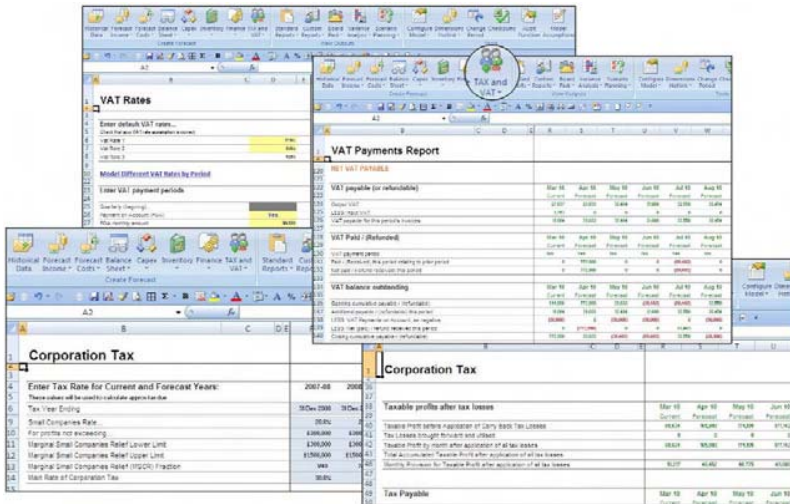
Historical Data Forecast Income Forecast Costs Balance Sheet Capex Inventory Finance TAX and VAT Standard Reports Custom Reports Board Pack Variance Analysis Scenario Planning Configure Model Dimensions Hotlink Change Period Checksums Model Assumptions

Create Forecast

A2

VAT Rates

Enter default VAT rates...

Model Different VAT Rates by Period

Enter VAT payment periods

VAT Payments Report

NET VAT PAYABLE

VAT payable (or refundable)

Mar 10 Apr 10 May 10 Jun 10 Jul 10 Aug 10

VAT Paid / (Refunded)

VAT balance outstanding

Historical Data Forecast Income Forecast Costs Balance Sheet Capex Inventory Finance TAX and VAT Standard Reports Cu

Create Forecast

A3

A B C D E

1 Corporation Tax

2

3

4 Enter Tax Rate for Current and Forecast Years: 2007-08 2008

5 These values will be used to calculate approx tax due

6 Tax Year Ending

7 Small Companies Rate

8 For profits not exceeding

9 Marginal Small Companies Relief Lower Limit

10 Marginal Small Companies Relief Upper Limit

11 Marginal Small Companies Relief (MSCR) Fraction

12 Main Rate of Corporation Tax

Configure Model

Corporation Tax

Taxable profits after tax losses

Mar 10 Apr 10 May 10 Jun 10

Tax Payable